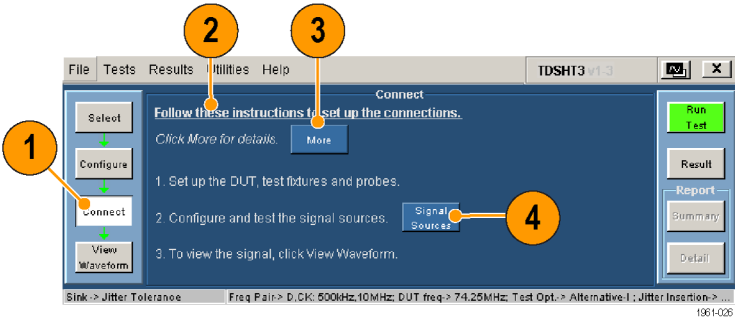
2 3

File Tests Results Utilities Help TDSHT3 v1.3

Connect

Select

Configure

Connect

View Waveform

1

Follow these instructions to set up the connections.

Click More for details. More

1. Set up the DUT, test fixtures and probes.

2. Configure and test the signal sources. Signal Sources

4

3. To view the signal, click View Waveform.

Run Test

Result

Report

Summary

Detail

Sink -> Jitter Tolerance Freq Pair-> D,CK: 500kHz,10MHz; DUT freq-> 74.25MHz; Test Opt.-> Alternative-I ; Jitter Insertion-> ...

1961-026